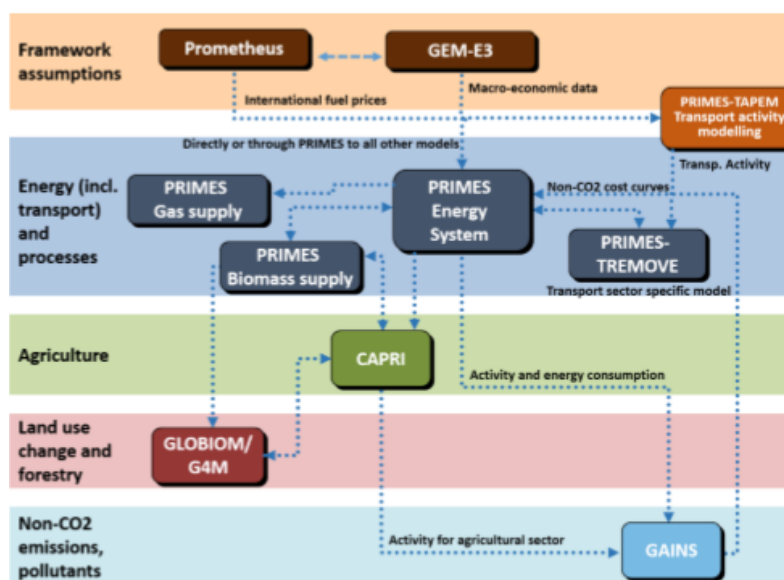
Framework assumptions

Prometheus

GEM-E3

International fuel prices

Macro-economic data

PRIMES-TAPEM Transport activity modelling

Directly or through PRIMES to all other models

Transp. Activity

Energy (incl. transport) and processes

PRIMES Gas supply

PRIMES Energy System

Non-CO2 cost curves

PRIMES Biomass supply

PRIMES-TREMOVE

Transport sector specific model

Agriculture

CAPRI

Activity and energy consumption

Land use change and forestry

GLOBIOM/ G4M

Non-CO2 emissions, pollutants

Activity for agricultural sector

GAINS